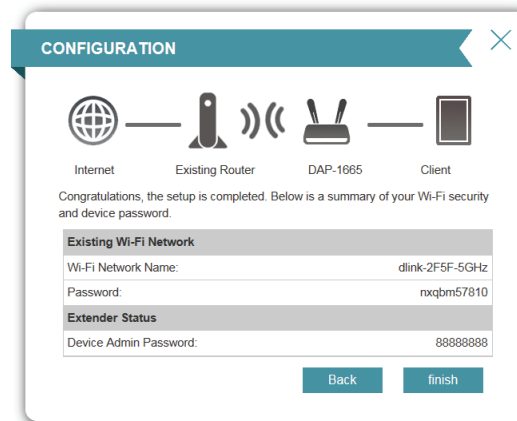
CONFIGURATION

Internet Existing Router DAP-1665 Client

Congratulations, the setup is completed. Below is a summary of your Wi-Fi security and device password.

| Existing Wi-Fi Network | |
|---|---|
| Wi-Fi Network Name: | dlink-2F5F-5GHz |
| Password: | nxqbm57810 |
| **Extender Status** | |
| Device Admin Password: | 88888888 |

Back finish